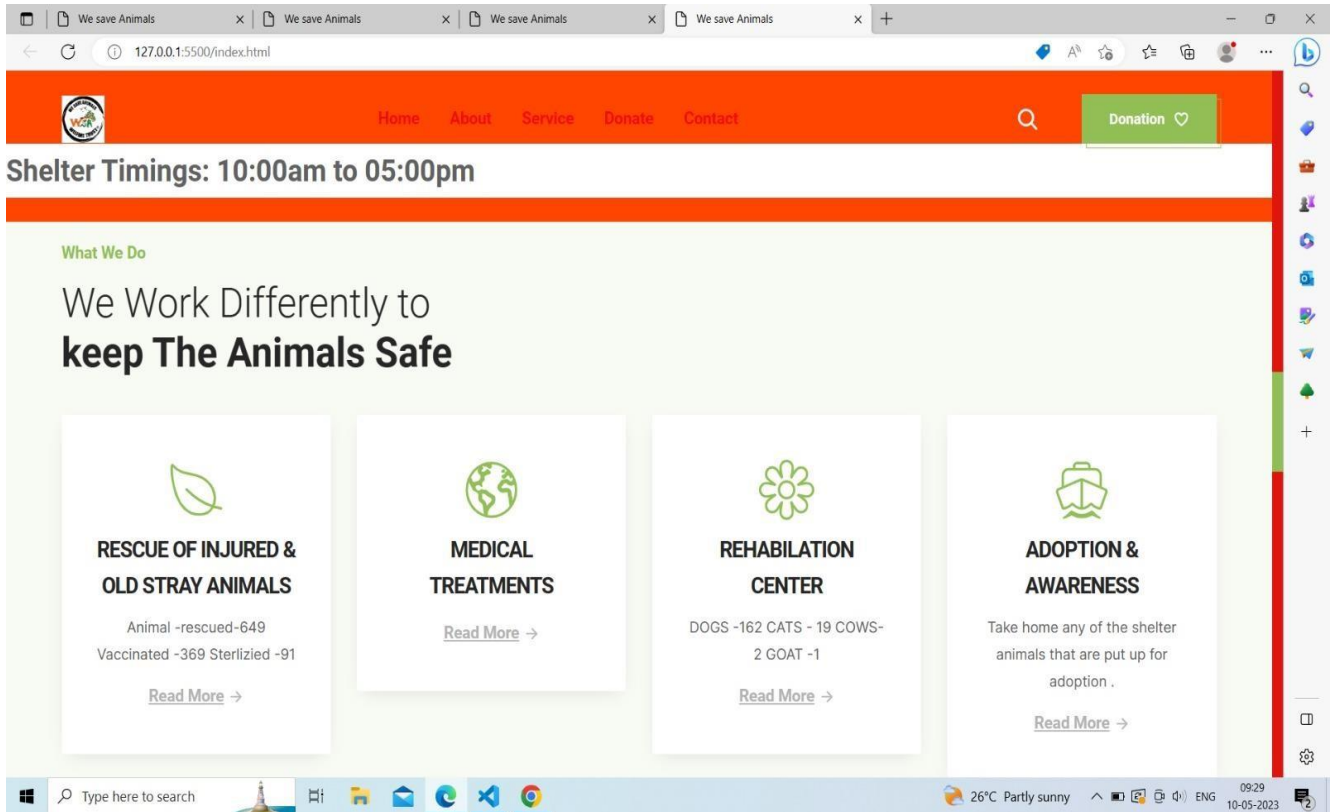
We save Animals × We save Animals × We save Animals × We save Animals × +

127.0.0.1:5500/index.html

Home About Service Donate Contact

Donation ♡

Shelter Timings: 10:00am to 05:00pm

What We Do

We Work Differently to
**keep The Animals Safe**

RESCUE OF INJURED & OLD STRAY ANIMALS

Animal -rescued-649 Vaccinated -369 Sterlizied -91

Read More →

MEDICAL TREATMENTS

Read More →

REHABILATION CENTER

DOGS -162 CATS - 19 COWS- 2 GOAT -1

Read More →

ADOPTION & AWARENESS

Take home any of the shelter animals that are put up for adoption .

Read More →

Type here to search

26°C Partly sunny ENG 09:29 10-05-2023